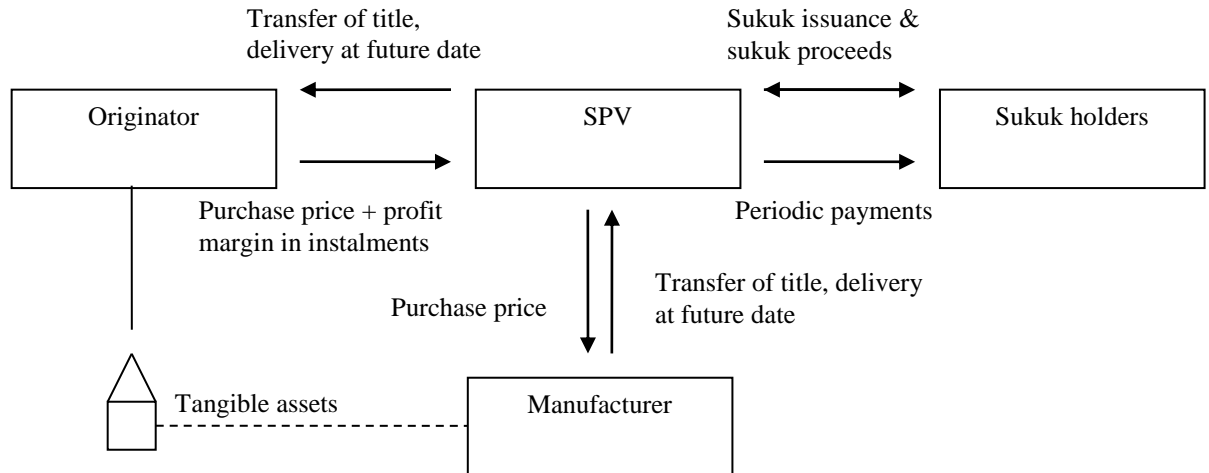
Transfer of title, delivery at future date

Sukuk issuance & sukuk proceeds

Originator

SPV

Sukuk holders

Purchase price + profit margin in instalments

Periodic payments

Purchase price

Transfer of title, delivery at future date

Tangible assets

Manufacturer